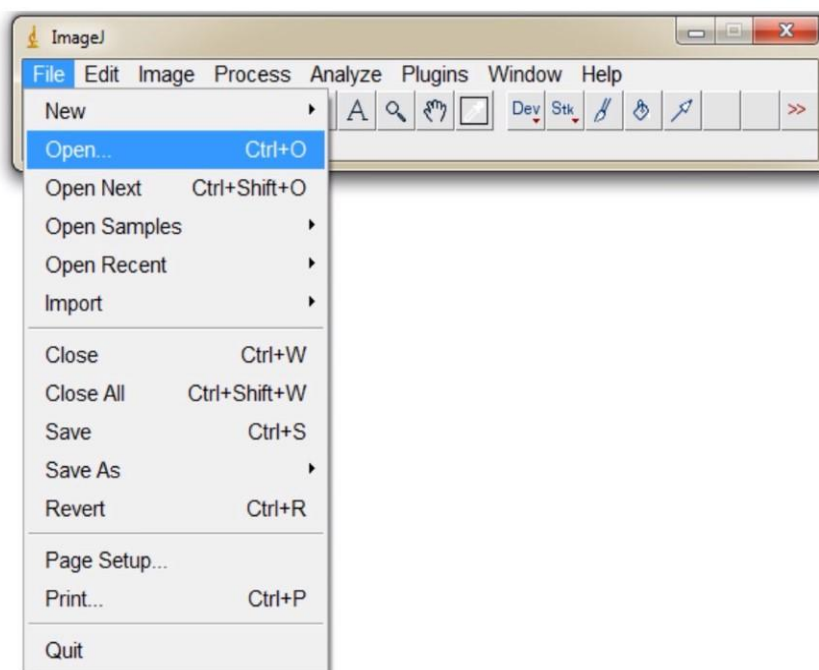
ImageJ
File Edit Image Process Analyze Plugins Window Help
A Dev Stk >>
New
Open... Ctrl+O
Open Next Ctrl+Shift+O
Open Samples
Open Recent
Import
Close Ctrl+W
Close All Ctrl+Shift+W
Save Ctrl+S
Save As
Revert Ctrl+R
Page Setup...
Print... Ctrl+P
Quit